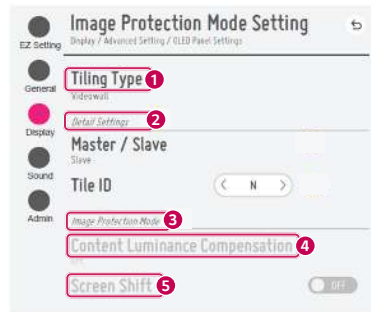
EZ Setting

General

Display

Sound

Admin

Image Protection Mode Setting

Display / Advanced Setting / OLED Panel Settings

Tiling Type 1

Videowall

Detail Settings 2

Master / Slave

Slave

Tile ID

N

Image Protection Mode 3

Content Luminance Compensation 4

Screen Shift 5

OFF